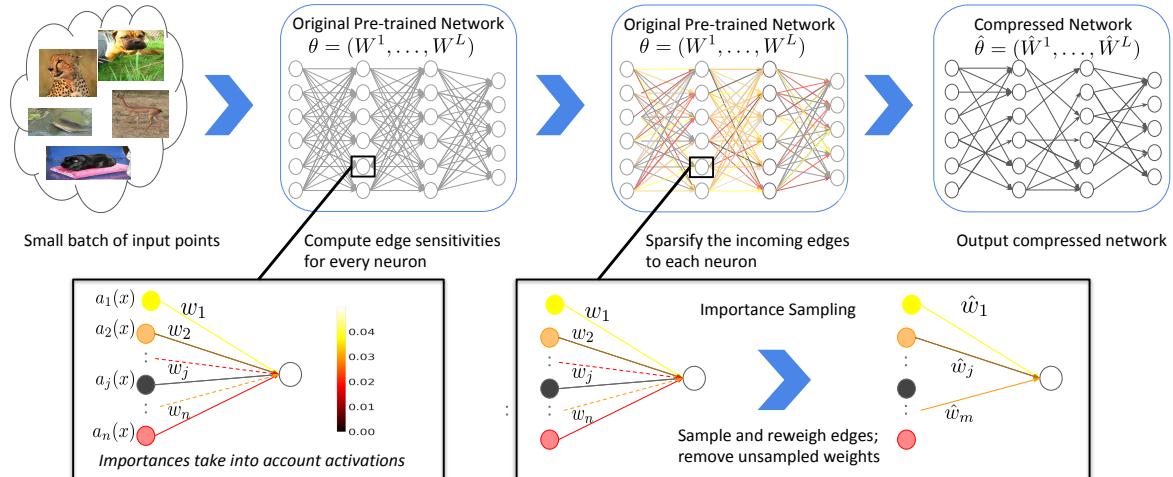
Original Pre-trained Network
$\theta = (W^1, \ldots, W^L)$

Original Pre-trained Network
$\theta = (W^1, \ldots, W^L)$

Compressed Network
$\hat{\theta} = (\hat{W}^1, \ldots, \hat{W}^L)$

Small batch of input points

Compute edge sensitivities for every neuron

Sparsify the incoming edges to each neuron

Output compressed network

$a_1(x)$ $w_1$
$a_2(x)$ $w_2$
$a_j(x)$ $w_j$
$w_n$
$a_n(x)$

0.04
0.03
0.02
0.01
0.00

Importances take into account activations

$w_1$
$w_2$
$w_j$
$w_n$

Importance Sampling

$\hat{w}_1$
$\hat{w}_j$
$\hat{w}_m$

Sample and reweigh edges; remove unsampled weights